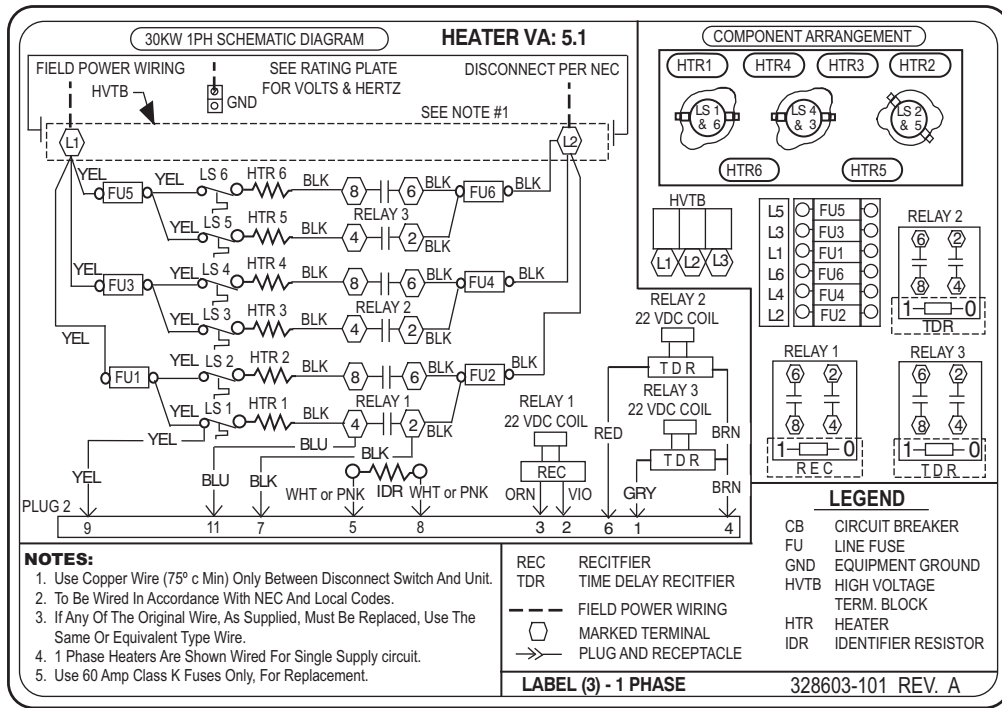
30KW 1PH SCHEMATIC DIAGRAM

HEATER VA: 5.1

FIELD POWER WIRING

SEE RATING PLATE FOR VOLTS & HERTZ

DISCONNECT PER NEC

HVTB

GND

SEE NOTE #1

L1

L2

YEL FU5 YEL LS 6 HTR 6 BLK 8 6 BLK FU6 BLK

YEL LS 5 HTR 5 BLK RELAY 3 4 2 BLK

YEL FU3 YEL LS 4 HTR 4 BLK 8 6 BLK FU4 BLK

YEL LS 3 HTR 3 BLK RELAY 2 4 2 BLK

YEL

FU1 YEL LS 2 HTR 2 BLK 8 6 BLK FU2 BLK

YEL LS 1 HTR 1 BLK RELAY 1 4 2 BLK

YEL

BLU

BLK

YEL BLU BLK WHT or PNK IDR WHT or PNK

PLUG 2

9 11 7 5 8

RELAY 1 22 VDC COIL

REC

ORN VIO

3 2

RELAY 2 22 VDC COIL

TDR

RELAY 3 22 VDC COIL

TDR

RED BRN

GRY BRN

6 1 4

COMPONENT ARRANGEMENT

HTR1 HTR4 HTR3 HTR2

LS 1 & 6

LS 4 & 3

LS 2 & 5

HTR6 HTR5

HVTB

L1 L2 L3

L5 FU5
L3 FU3
L1 FU1
L6 FU6
L4 FU4
L2 FU2

RELAY 2

6 2 8 4

1 0

TDR

RELAY 1

6 2 8 4

1 0

REC

RELAY 3

6 2 8 4

1 0

TDR

LEGEND

| | |
|---|---|
| CB | CIRCUIT BREAKER |
| FU | LINE FUSE |
| GND | EQUIPMENT GROUND |
| HVTB | HIGH VOLTAGE TERM. BLOCK |
| HTR | HEATER |
| IDR | IDENTIFIER RESISTOR |

NOTES:

1. Use Copper Wire (75º c Min) Only Between Disconnect Switch And Unit.
2. To Be Wired In Accordance With NEC And Local Codes.
3. If Any Of The Original Wire, As Supplied, Must Be Replaced, Use The Same Or Equivalent Type Wire.
4. 1 Phase Heaters Are Shown Wired For Single Supply circuit.
5. Use 60 Amp Class K Fuses Only, For Replacement.

REC RECITFIER
TDR TIME DELAY RECITFIER
FIELD POWER WIRING
MARKED TERMINAL
PLUG AND RECEPTACLE

LABEL (3) - 1 PHASE

328603-101 REV. A